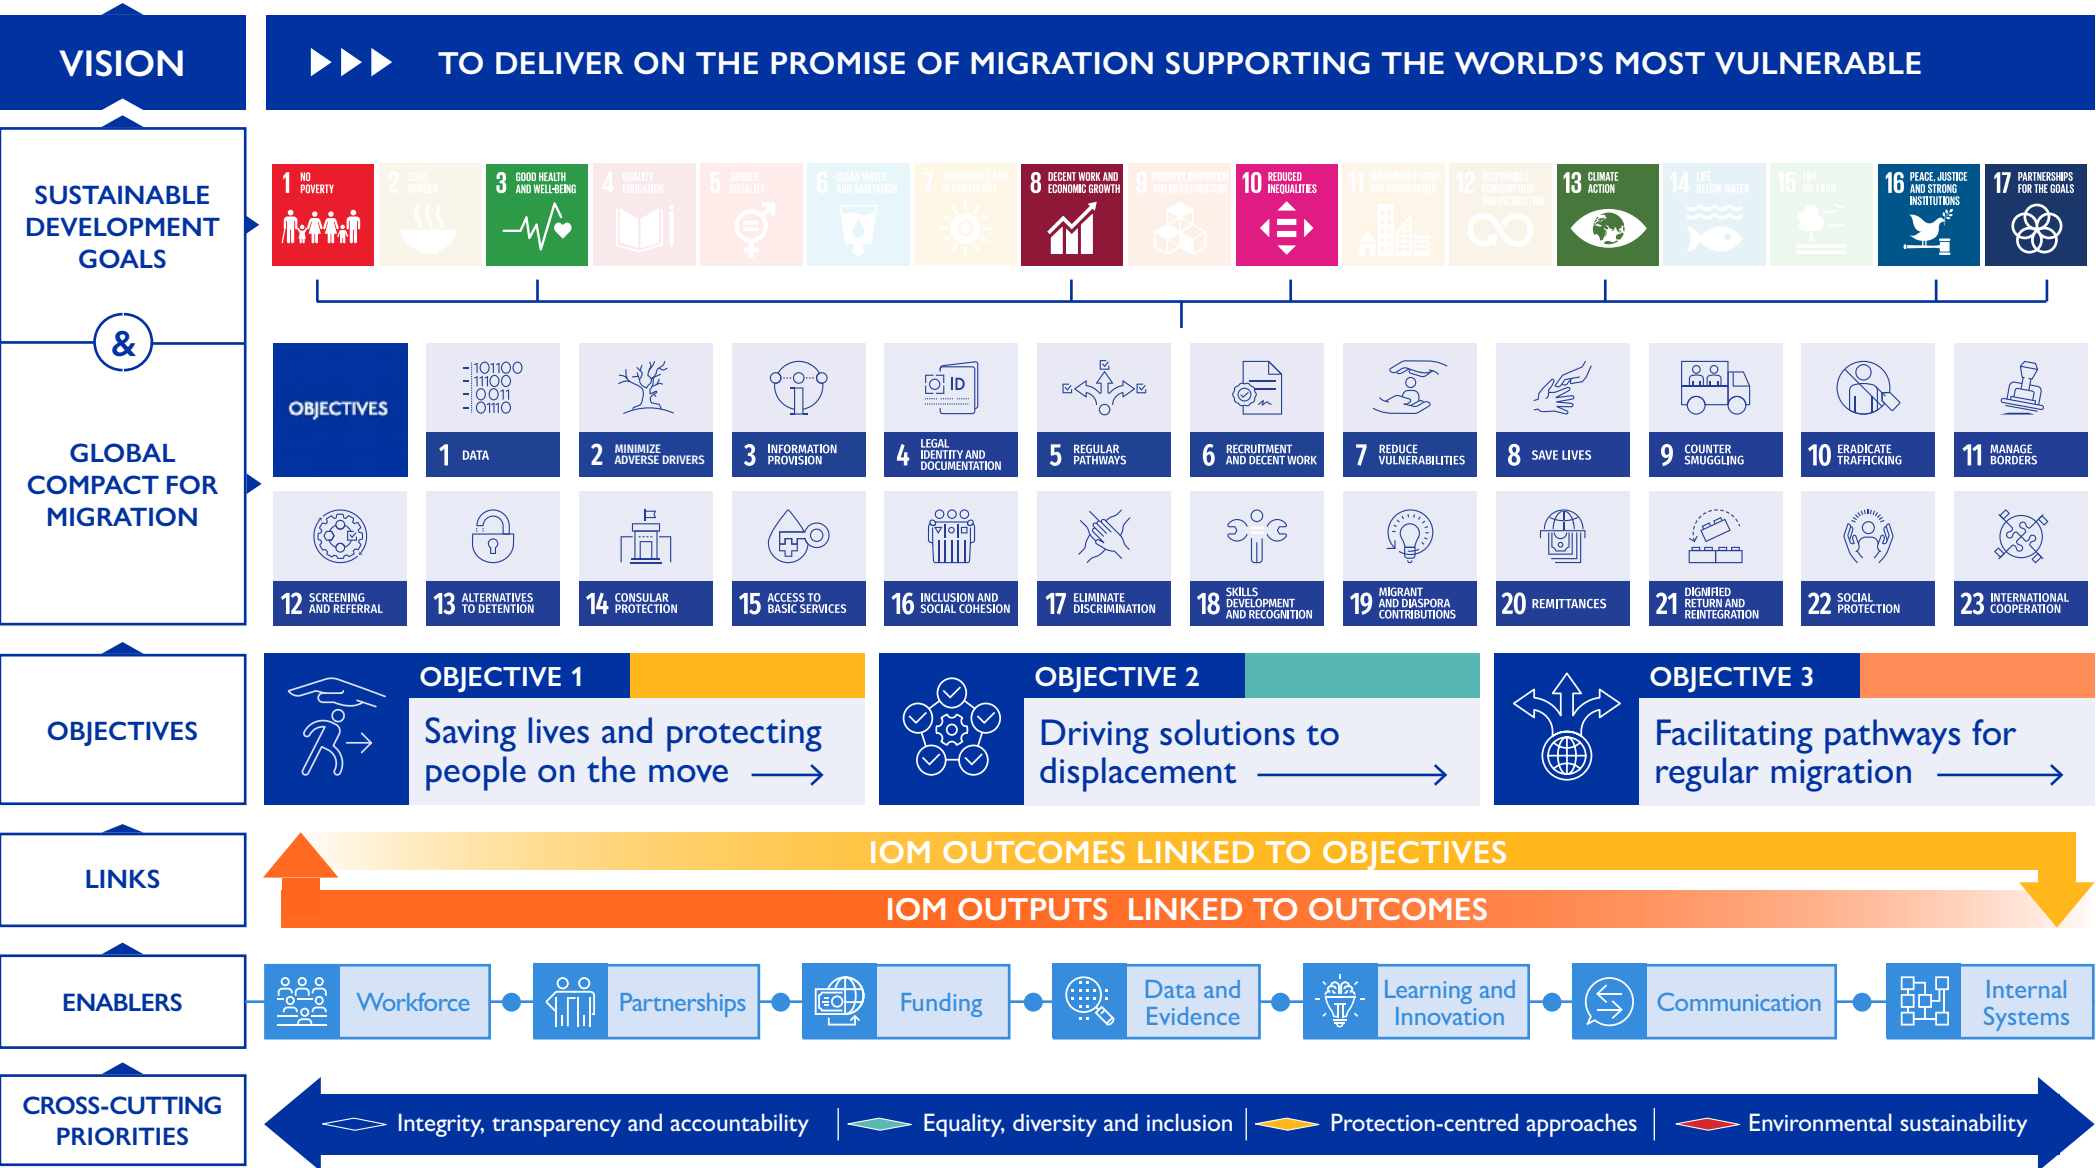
VISION

TO DELIVER ON THE PROMISE OF MIGRATION SUPPORTING THE WORLD'S MOST VULNERABLE

SUSTAINABLE DEVELOPMENT GOALS

1 NO POVERTY
2 ZERO HUNGER
3 GOOD HEALTH AND WELL-BEING
4 QUALITY EDUCATION
5 GENDER EQUALITY
6 CLEAN WATER AND SANITATION
7 AFFORDABLE AND CLEAN ENERGY
8 DECENT WORK AND ECONOMIC GROWTH
9 INDUSTRY, INNOVATION AND INFRASTRUCTURE
10 REDUCED INEQUALITIES
11 SUSTAINABLE CITIES AND COMMUNITIES
12 RESPONSIBLE CONSUMPTION AND PRODUCTION
13 CLIMATE ACTION
14 LIFE BELOW WATER
15 LIFE ON LAND
16 PEACE, JUSTICE AND STRONG INSTITUTIONS
17 PARTNERSHIPS FOR THE GOALS

&

GLOBAL COMPACT FOR MIGRATION

OBJECTIVES

1 DATA
2 MINIMIZE ADVERSE DRIVERS
3 INFORMATION PROVISION
4 LEGAL IDENTITY AND DOCUMENTATION
5 REGULAR PATHWAYS
6 RECRUITMENT AND DECENT WORK
7 REDUCE VULNERABILITIES
8 SAVE LIVES
9 COUNTER SMUGGLING
10 ERADICATE TRAFFICKING
11 MANAGE BORDERS
12 SCREENING AND REFERRAL
13 ALTERNATIVES TO DETENTION
14 CONSULAR PROTECTION
15 ACCESS TO BASIC SERVICES
16 INCLUSION AND SOCIAL COHESION
17 ELIMINATE DISCRIMINATION
18 SKILLS DEVELOPMENT AND RECOGNITION
19 MIGRANT AND DIASPORA CONTRIBUTIONS
20 REMITTANCES
21 DIGNIFIED RETURN AND REINTEGRATION
22 SOCIAL PROTECTION
23 INTERNATIONAL COOPERATION

OBJECTIVES

OBJECTIVE 1
Saving lives and protecting people on the move

OBJECTIVE 2
Driving solutions to displacement

OBJECTIVE 3
Facilitating pathways for regular migration

LINKS

IOM OUTCOMES LINKED TO OBJECTIVES
IOM OUTPUTS LINKED TO OUTCOMES

ENABLERS

Workforce
Partnerships
Funding
Data and Evidence
Learning and Innovation
Communication
Internal Systems

CROSS-CUTTING PRIORITIES

Integrity, transparency and accountability | Equality, diversity and inclusion | Protection-centred approaches | Environmental sustainability